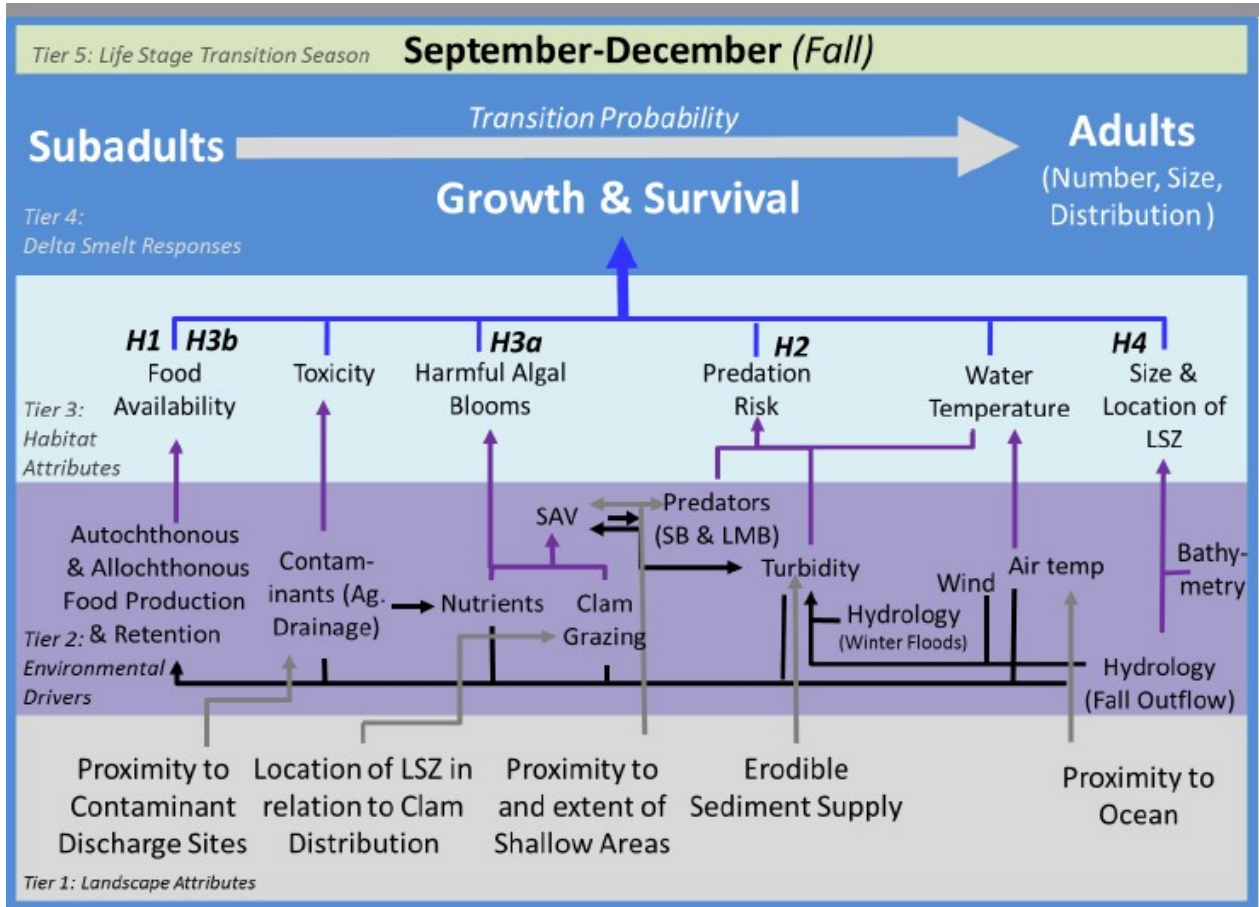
Tier 5: Life Stage Transition Season **September-December** *(Fall)*

Subadults

Transition Probability

Adults (Number, Size, Distribution)

Growth & Survival

Tier 4: Delta Smelt Responses

H1 H3b Food Availability

Toxicity

H3a Harmful Algal Blooms

H2 Predation Risk

Water Temperature

H4 Size & Location of LSZ

Tier 3: Habitat Attributes

Autochthonous & Allochthonous Food Production & Retention

Contaminants (Ag. Drainage)

Nutrients

SAV

Predators (SB & LMB)

Clam Grazing

Turbidity

Wind

Air temp

Bathymetry

Hydrology (Winter Floods)

Hydrology (Fall Outflow)

Tier 2: Environmental Drivers

Proximity to Contaminant Discharge Sites

Location of LSZ in relation to Clam Distribution

Proximity to and extent of Shallow Areas

Erodible Sediment Supply

Proximity to Ocean

Tier 1: Landscape Attributes